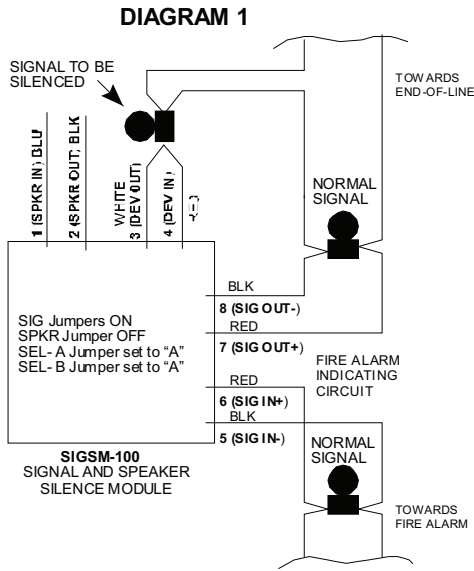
DIAGRAM 1

SIGNAL TO BE SILENCED

TOWARDS END-OF-LINE

1 (SPKR IN) BLU

2 (SPKR OUT) BLK

WHITE 3 (DEV OUT)

4 (DEV IN)

(–)

NORMAL SIGNAL

BLK

8 (SIG OUT-)

RED

7 (SIG OUT+)

SIG Jumpers ON
SPKR Jumper OFF
SEL- A Jumper set to "A"
SEL- B Jumper set to "A"

FIRE ALARM INDICATING CIRCUIT

RED

6 (SIG IN+)

BLK

5 (SIG IN-)

NORMAL SIGNAL

SIGSM-100
SIGNAL AND SPEAKER SILENCE MODULE

TOWARDS FIRE ALARM